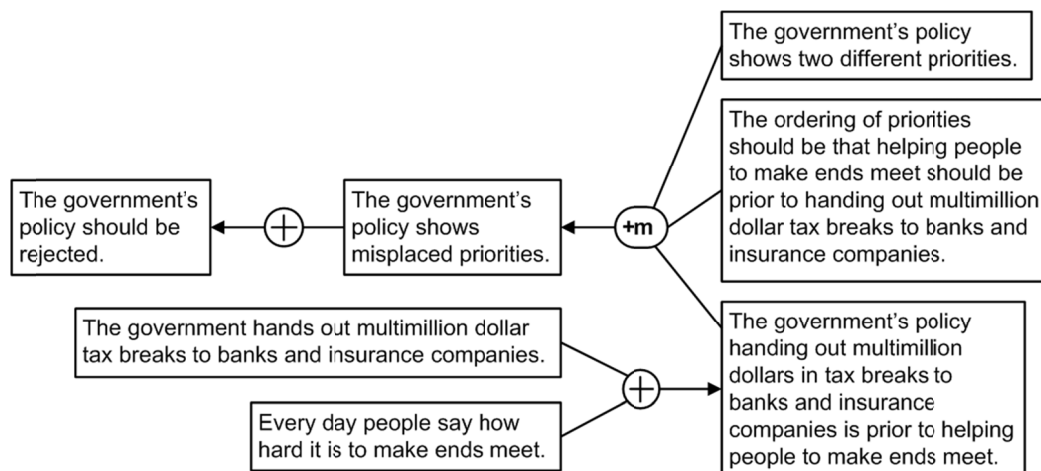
The government's policy should be rejected.

$+$

The government's policy shows misplaced priorities.

+m

The government's policy shows two different priorities.

The ordering of priorities should be that helping people to make ends meet should be prior to handing out multimillion dollar tax breaks to banks and insurance companies.

The government's policy handing out multimillion dollars in tax breaks to banks and insurance companies is prior to helping people to make ends meet.

The government hands out multimillion dollar tax breaks to banks and insurance companies.

$+$

Every day people say how hard it is to make ends meet.